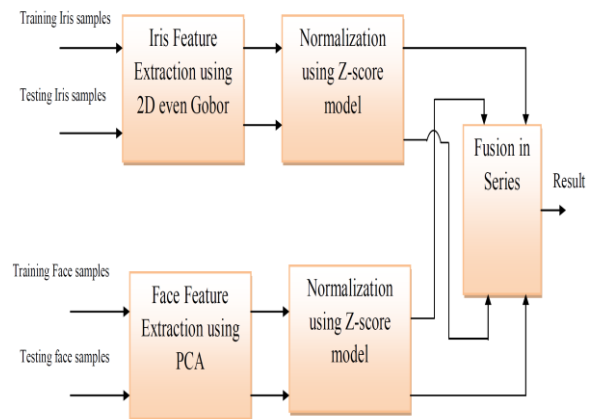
Training Iris samples

Testing Iris samples

Iris Feature Extraction using 2D even Gobor

Normalization using Z-score model

Fusion in Series

Result

Training Face samples

Testing face samples

Face Feature Extraction using PCA

Normalization using Z-score model